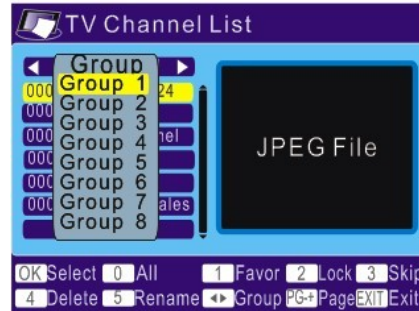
TV Channel List

Group
Group 1
Group 2
Group 3
Group 4
Group 5
Group 6
Group 7
Group 8

000 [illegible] 24
000
000 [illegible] nel
000
000
000 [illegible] ales

JPEG File

OK Select 0 All 1 Favor 2 Lock 3 Skip
4 Delete 5 Rename ◄► Group PG+ Page EXIT Exit